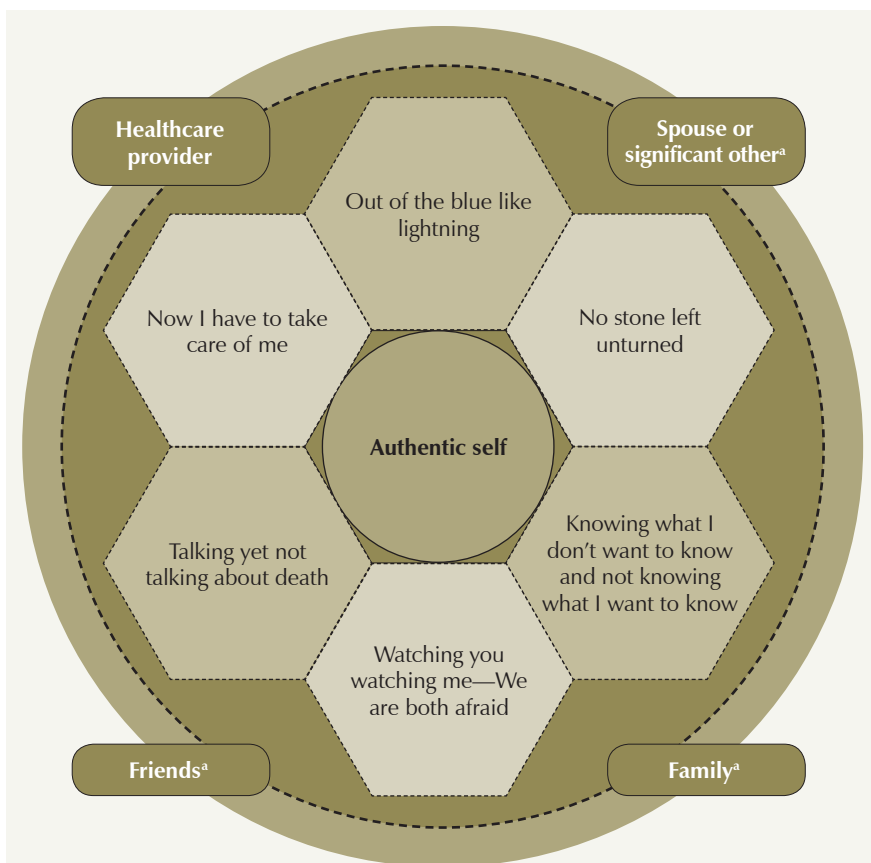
Healthcare provider

Spouse or significant other$^a$

Out of the blue like lightning

Now I have to take care of me

No stone left unturned

Authentic self

Talking yet not talking about death

Knowing what I don't want to know and not knowing what I want to know

Watching you watching me—We are both afraid

Friends$^a$

Family$^a$